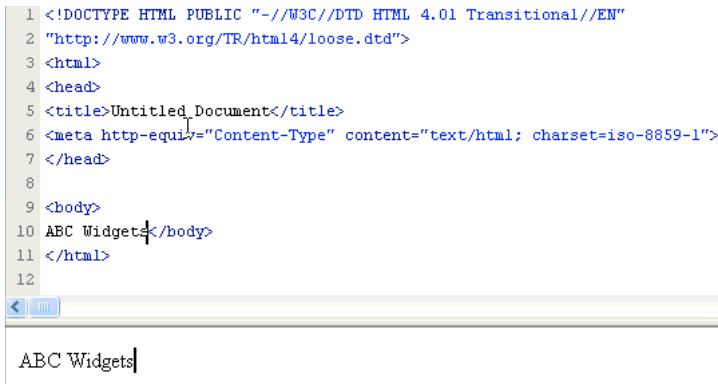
1 <!DOCTYPE HTML PUBLIC "-//W3C//DTD HTML 4.01 Transitional//EN"
2 "http://www.w3.org/TR/html4/loose.dtd">
3 <html>
4 <head>
5 <title>Untitled Document</title>
6 <meta http-equiv="Content-Type" content="text/html; charset=iso-8859-1">
7 </head>
8
9 <body>
10 ABC Widgets</body>
11 </html>
12

ABC Widgets